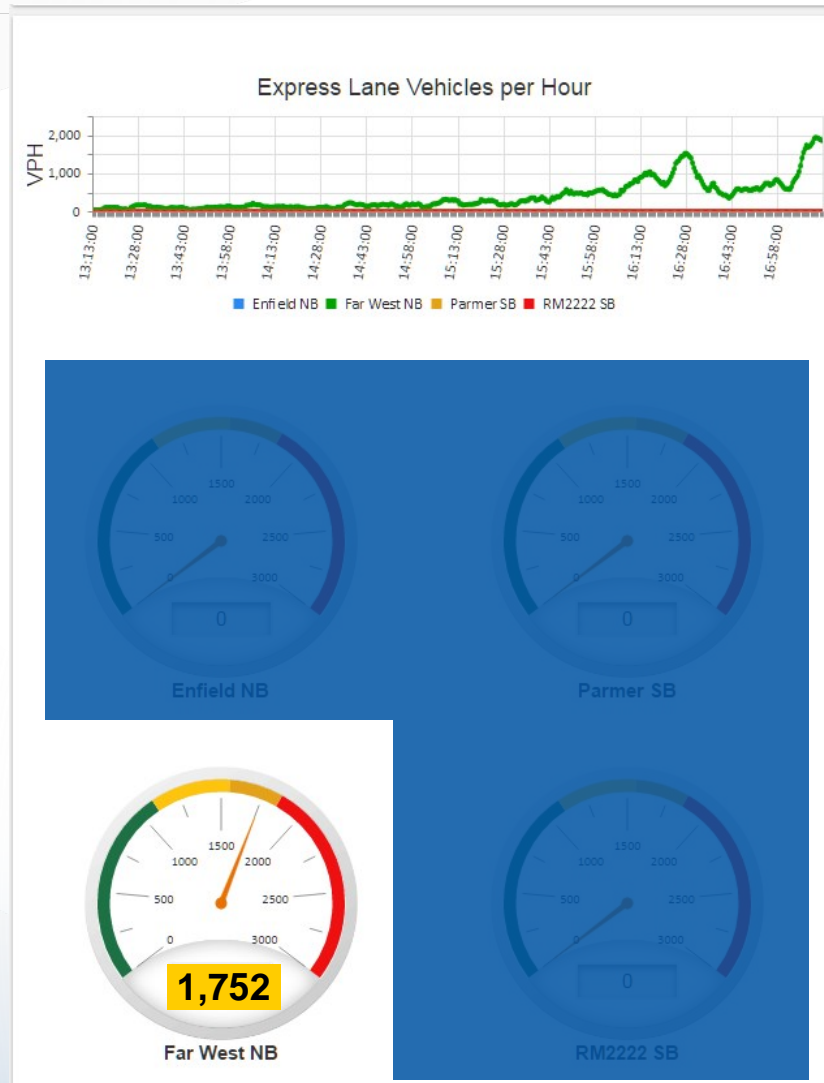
Express Lane Vehicles per Hour

VPH

2,000
1,000
0

13:13:00
13:28:00
13:43:00
13:58:00
14:13:00
14:28:00
14:43:00
14:58:00
15:13:00
15:28:00
15:43:00
15:58:00
16:13:00
16:28:00
16:43:00
16:58:00

Enfield NB  Far West NB  Parmer SB  RM2222 SB

0
500
1000
1500
2000
2500
3000
0
Enfield NB

0
500
1000
1500
2000
2500
3000
0
Parmer SB

0
500
1000
1500
2000
2500
3000
1,752
Far West NB

0
500
1000
1500
2000
2500
3000
0
RM2222 SB